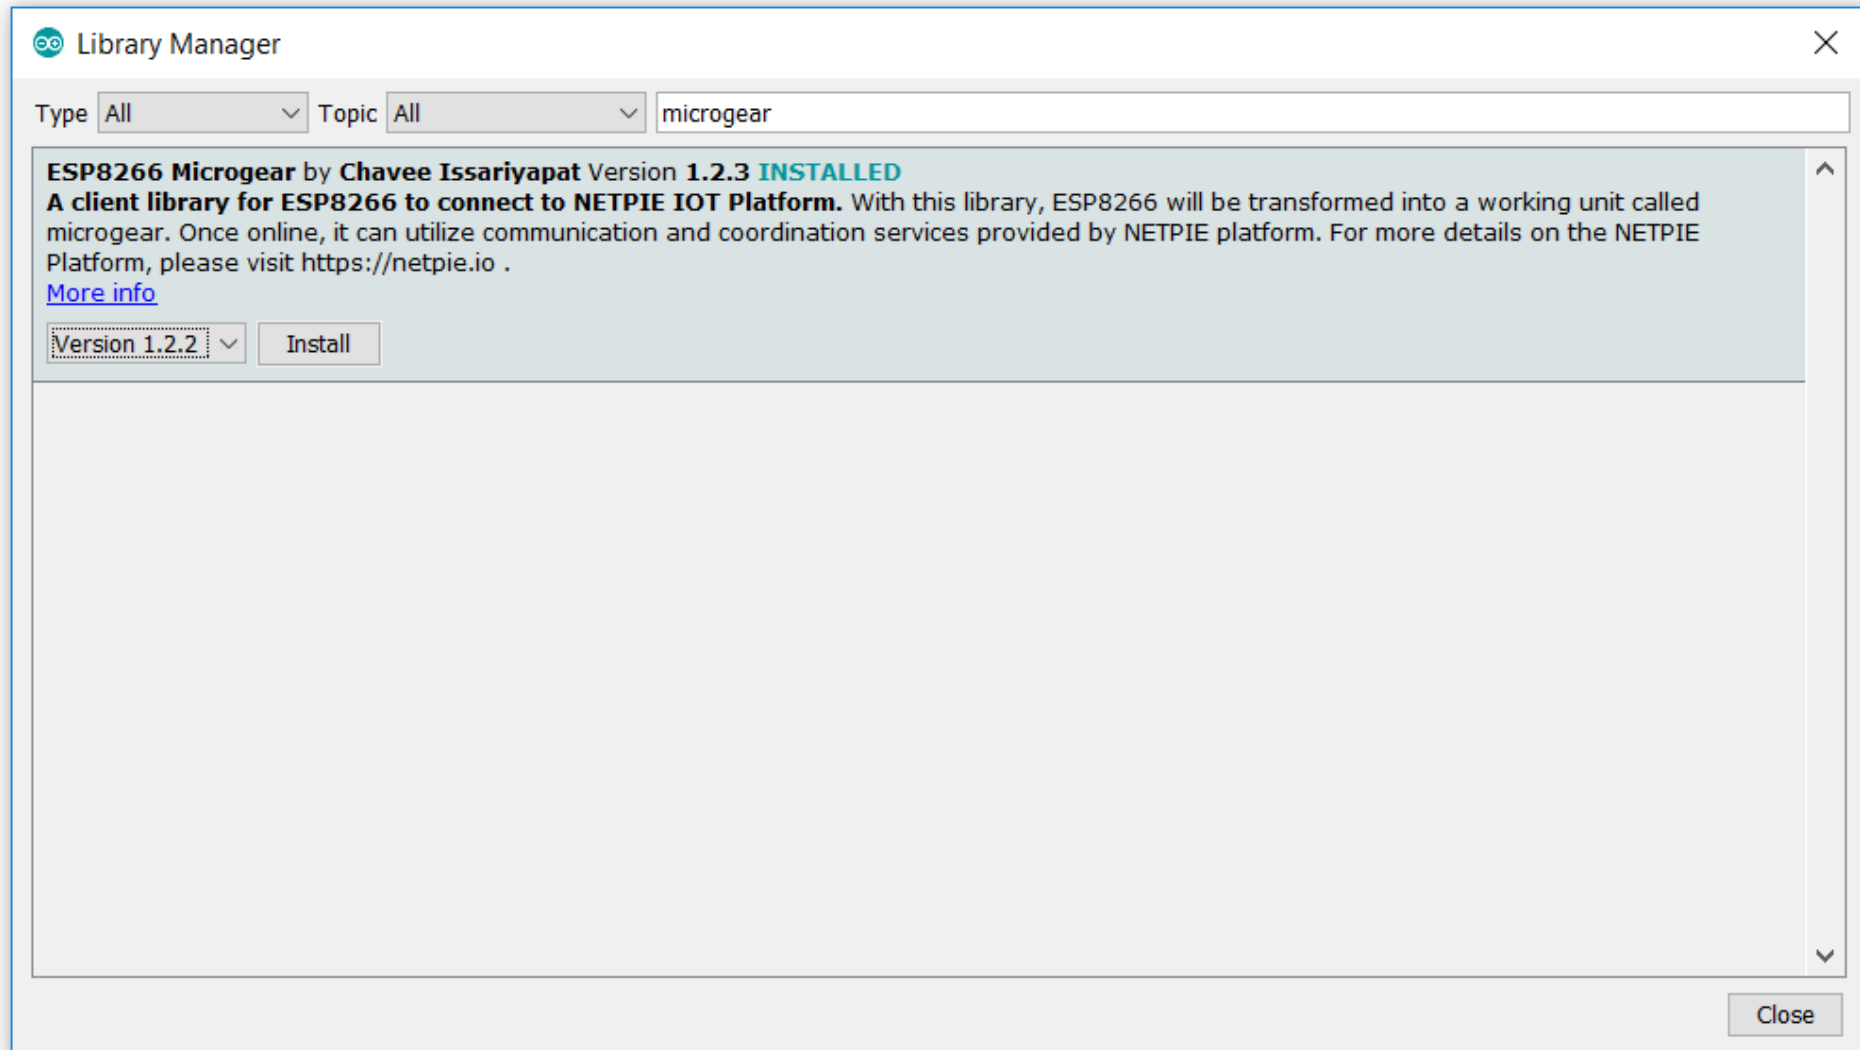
Library Manager

Type All Topic All microgear

ESP8266 Microgear by Chavee Issariyapat Version 1.2.3 INSTALLED
A client library for ESP8266 to connect to NETPIE IOT Platform. With this library, ESP8266 will be transformed into a working unit called microgear. Once online, it can utilize communication and coordination services provided by NETPIE platform. For more details on the NETPIE Platform, please visit https://netpie.io .
More info

Version 1.2.2 Install

Close